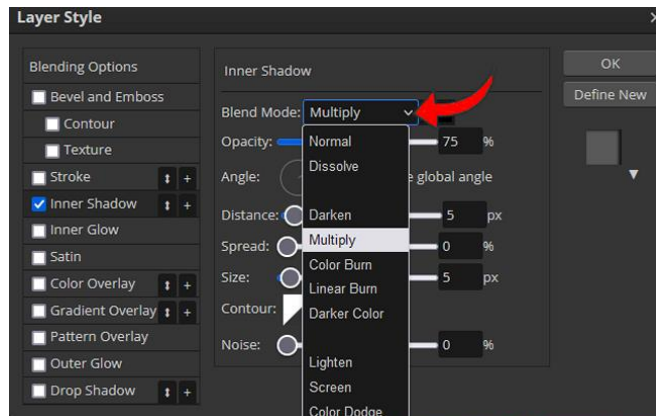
Layer Style

Blending Options
Bevel and Emboss
Contour
Texture
Stroke
Inner Shadow
Inner Glow
Satin
Color Overlay
Gradient Overlay
Pattern Overlay
Outer Glow
Drop Shadow

Inner Shadow
Blend Mode: Multiply
Opacity: 75 %
Angle: e global angle
Distance: 5 px
Spread: 0 %
Size: 5 px
Contour:
Noise: 0 %

Normal
Dissolve
Darken
Multiply
Color Burn
Linear Burn
Darker Color
Lighten
Screen
Color Dodge

OK
Define New